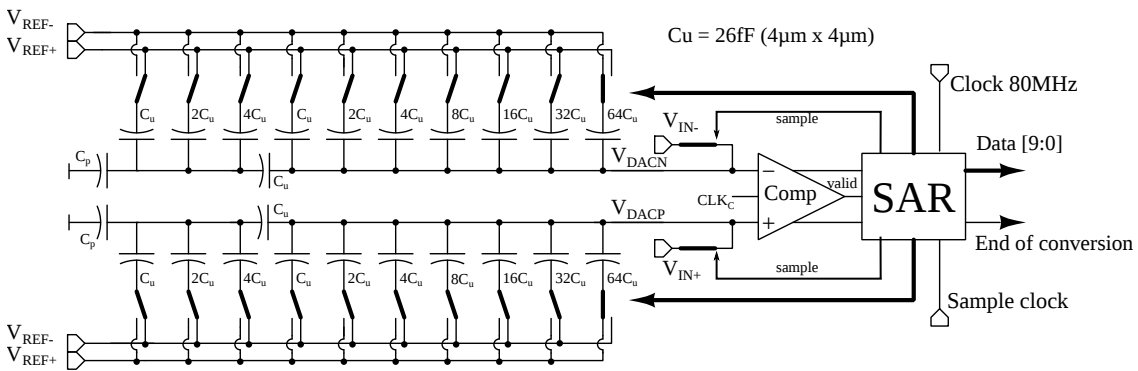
$V_{REF-}$
$V_{REF+}$

Cu = 26fF (4μm x 4μm)

Clock 80MHz

$C_u$ $2C_u$ $4C_u$ $C_u$ $2C_u$ $4C_u$ $8C_u$ $16C_u$ $32C_u$ $64C_u$

$V_{IN-}$

sample

Data [9:0]

$C_p$

$C_u$

$V_{DACN}$

−

Comp

valid

SAR

$CLK_C$

$C_u$

$V_{DACP}$

+

$C_p$

End of conversion

$V_{IN+}$

sample

$C_u$ $2C_u$ $4C_u$ $C_u$ $2C_u$ $4C_u$ $8C_u$ $16C_u$ $32C_u$ $64C_u$

Sample clock

$V_{REF-}$
$V_{REF+}$